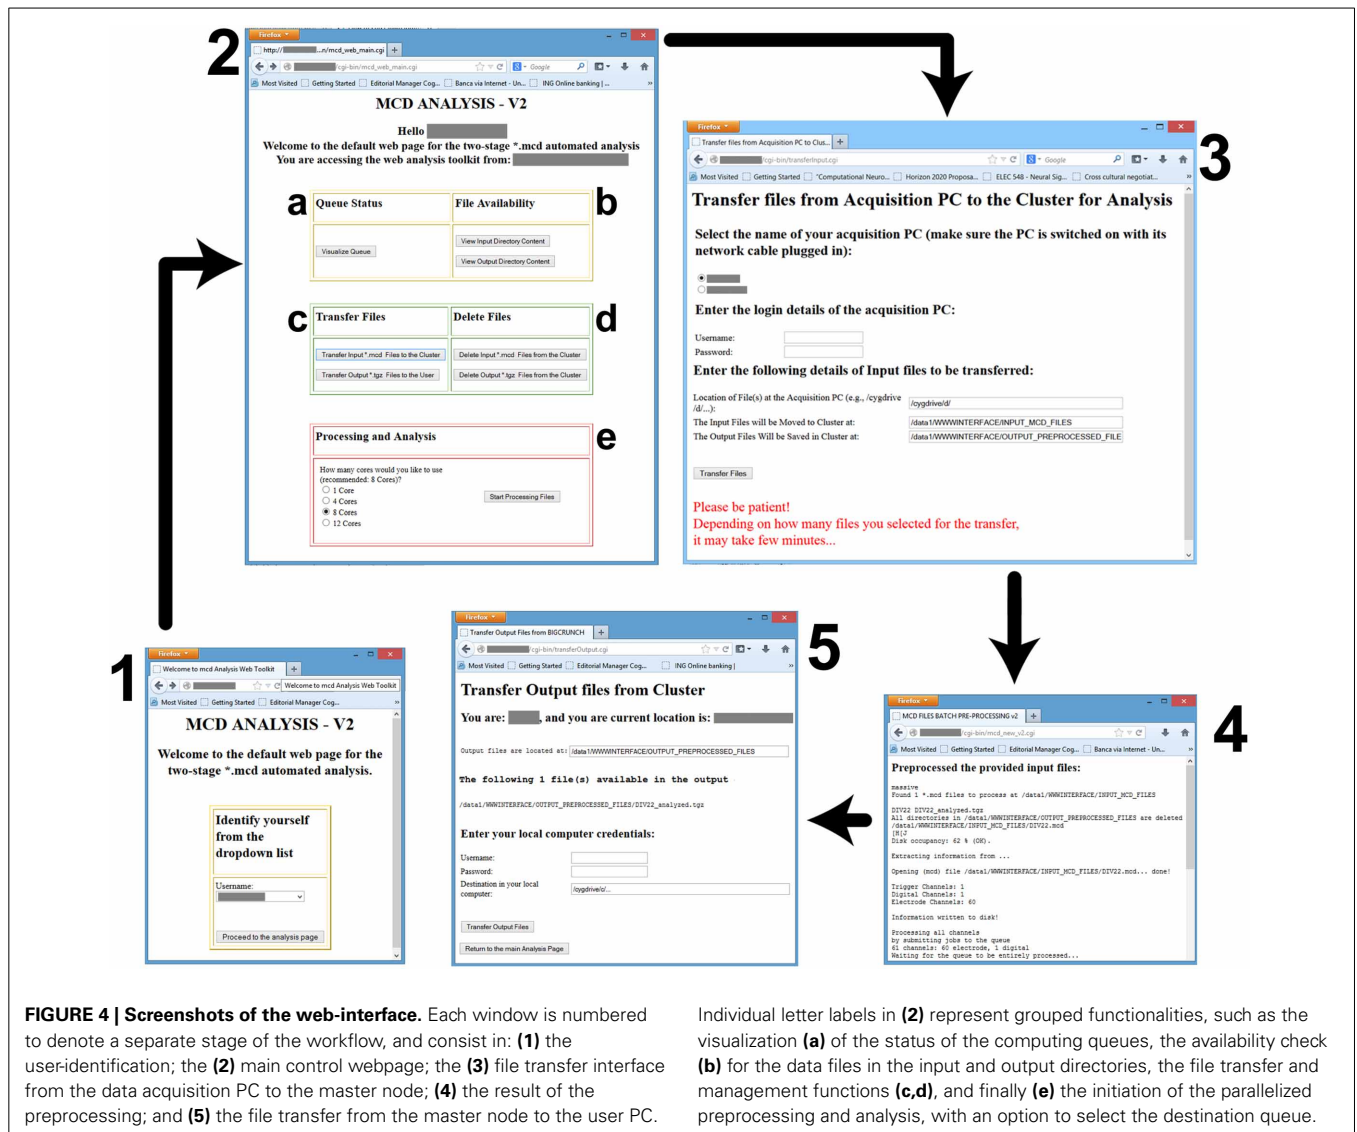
2

Firefox

http://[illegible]n/mcd_web_main.cgi

/cgi-bin/mcd_web_main.cgi

Google

Most Visited   Getting Started   Editorial Manager Cog...   Banca via Internet - Un...   ING Online banking |

MCD ANALYSIS - V2

Hello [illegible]

Welcome to the default web page for the two-stage *.mcd automated analysis

You are accessing the web analysis toolkit from: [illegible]

a

Queue Status

Visualize Queue

File Availability

b

View Input Directory Content

View Output Directory Content

c

Transfer Files

Transfer Input *.mcd Files to the Cluster

Transfer Output *.tgz Files to the User

Delete Files

d

Delete Input *.mcd Files from the Cluster

Delete Output *.tgz Files from the Cluster

Processing and Analysis

e

How many cores would you like to use (recommended: 8 Cores)?

1 Core

4 Cores

8 Cores

12 Cores

Start Processing Files

3

Firefox

Transfer files from Acquisition PC to Clus...

/cgi-bin/transferInput.cgi

Google

Most Visited   Getting Started   "Computational Neuro...   Horizon 2020 Proposa...   ELEC 548 - Neural Sig...   Cross cultural negotiat...

Transfer files from Acquisition PC to the Cluster for Analysis

Select the name of your acquisition PC (make sure the PC is switched on with its network cable plugged in):

Enter the login details of the acquisition PC:

Username:

Password:

Enter the following details of Input files to be transferred:

Location of File(s) at the Acquisition PC (e.g., /cygdrive /d/...):   /cygdrive/d/

The Input Files will be Moved to Cluster at:   /data1/WWWINTERFACE/INPUT_MCD_FILES

The Output Files Will be Saved in Cluster at:   /data1/WWWINTERFACE/OUTPUT_PREPROCESSED_FILE

Transfer Files

Please be patient!

Depending on how many files you selected for the transfer, it may take few minutes...

1

Firefox

Welcome to mcd Analysis Web Toolkit

Welcome to mcd Analysis Web Toolkit

Most Visited   Getting Started   Editorial Manager Cog...

MCD ANALYSIS - V2

Welcome to the default web page for the two-stage *.mcd automated analysis.

Identify yourself from the dropdown list

Username:

Proceed to the analysis page

5

Firefox

Transfer Output Files from BIGCRUNCH

/cgi-bin/transferOutput.cgi

Most Visited   Getting Started   Editorial Manager Cog...   ING Online banking |

Transfer Output files from Cluster

You are: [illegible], and you are current location is: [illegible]

Output files are located at: /data1/WWWINTERFACE/OUTPUT_PREPROCESSED_FILES

The following 1 file(s) available in the output

/data1/WWWINTERFACE/OUTPUT_PREPROCESSED_FILES/DIV22_analyzed.tgz

Enter your local computer credentials:

Username:

Password:

Destination in your local computer:   /cygdrive/c/...

Transfer Output Files

Return to the main Analysis Page

4

Firefox

MCD FILES BATCH PRE-PROCESSING v2

/cgi-bin/mcd_new_v2.cgi

Most Visited   Getting Started   Editorial Manager Cog...   Banca via Internet - Un...

Preprocessed the provided input files:

massive
Found 1 *.mcd files to process at /data1/WWWINTERFACE/INPUT_MCD_FILES

DIV22 DIV22_analyzed.tgz
All directories in /data1/WWWINTERFACE/OUTPUT_PREPROCESSED_FILES are deleted
/data1/WWWINTERFACE/INPUT_MCD_FILES/DIV22.mcd
[H[J
Disk occupancy: 62 % (OK).

Extracting information from ...

Opening (mcd) file /data1/WWWINTERFACE/INPUT_MCD_FILES/DIV22.mcd... done!

Trigger Channels: 1
Digital Channels: 1
Electrode Channels: 60

Information written to disk!

Processing all channels
by submitting jobs to the queue
61 channels: 60 electrode, 1 digital
Waiting for the queue to be entirely processed...

FIGURE 4 | Screenshots of the web-interface. Each window is numbered to denote a separate stage of the workflow, and consist in: (1) the user-identification; the (2) main control webpage; the (3) file transfer interface from the data acquisition PC to the master node; (4) the result of the preprocessing; and (5) the file transfer from the master node to the user PC.

Individual letter labels in (2) represent grouped functionalities, such as the visualization (a) of the status of the computing queues, the availability check (b) for the data files in the input and output directories, the file transfer and management functions (c,d), and finally (e) the initiation of the parallelized preprocessing and analysis, with an option to select the destination queue.